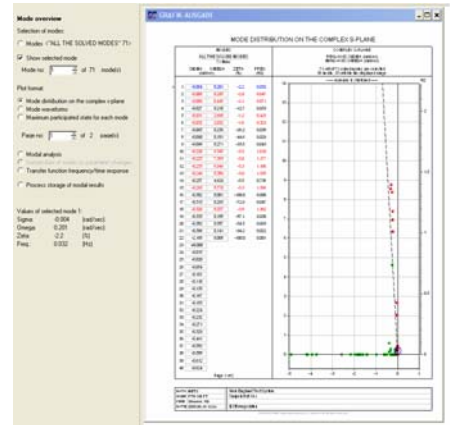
Mode overview

Selection of modes:

Modes: ("ALL THE SOLVED MODES" 71)

Show selected mode

Mode no: 1 of 71 mode(s)

Plot format:

Mode distribution on the complex s-plane

Mode waveforms

Maximum participated state for each mode

Page no: 1 of 2 page(s)

Modal analysis

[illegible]

Transfer function frequency/time response

Process storage of modal results

Values of selected mode 1:

Sigma -0.004 [rad/sec]

Omega 0.201 [rad/sec]

Zeta -2.2 [%]

Freq. 0.032 [Hz]

MODE DISTRIBUTION ON THE COMPLEX S-PLANE

MODES

COMPLEX S-PLANE

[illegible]

Page 1 of 2